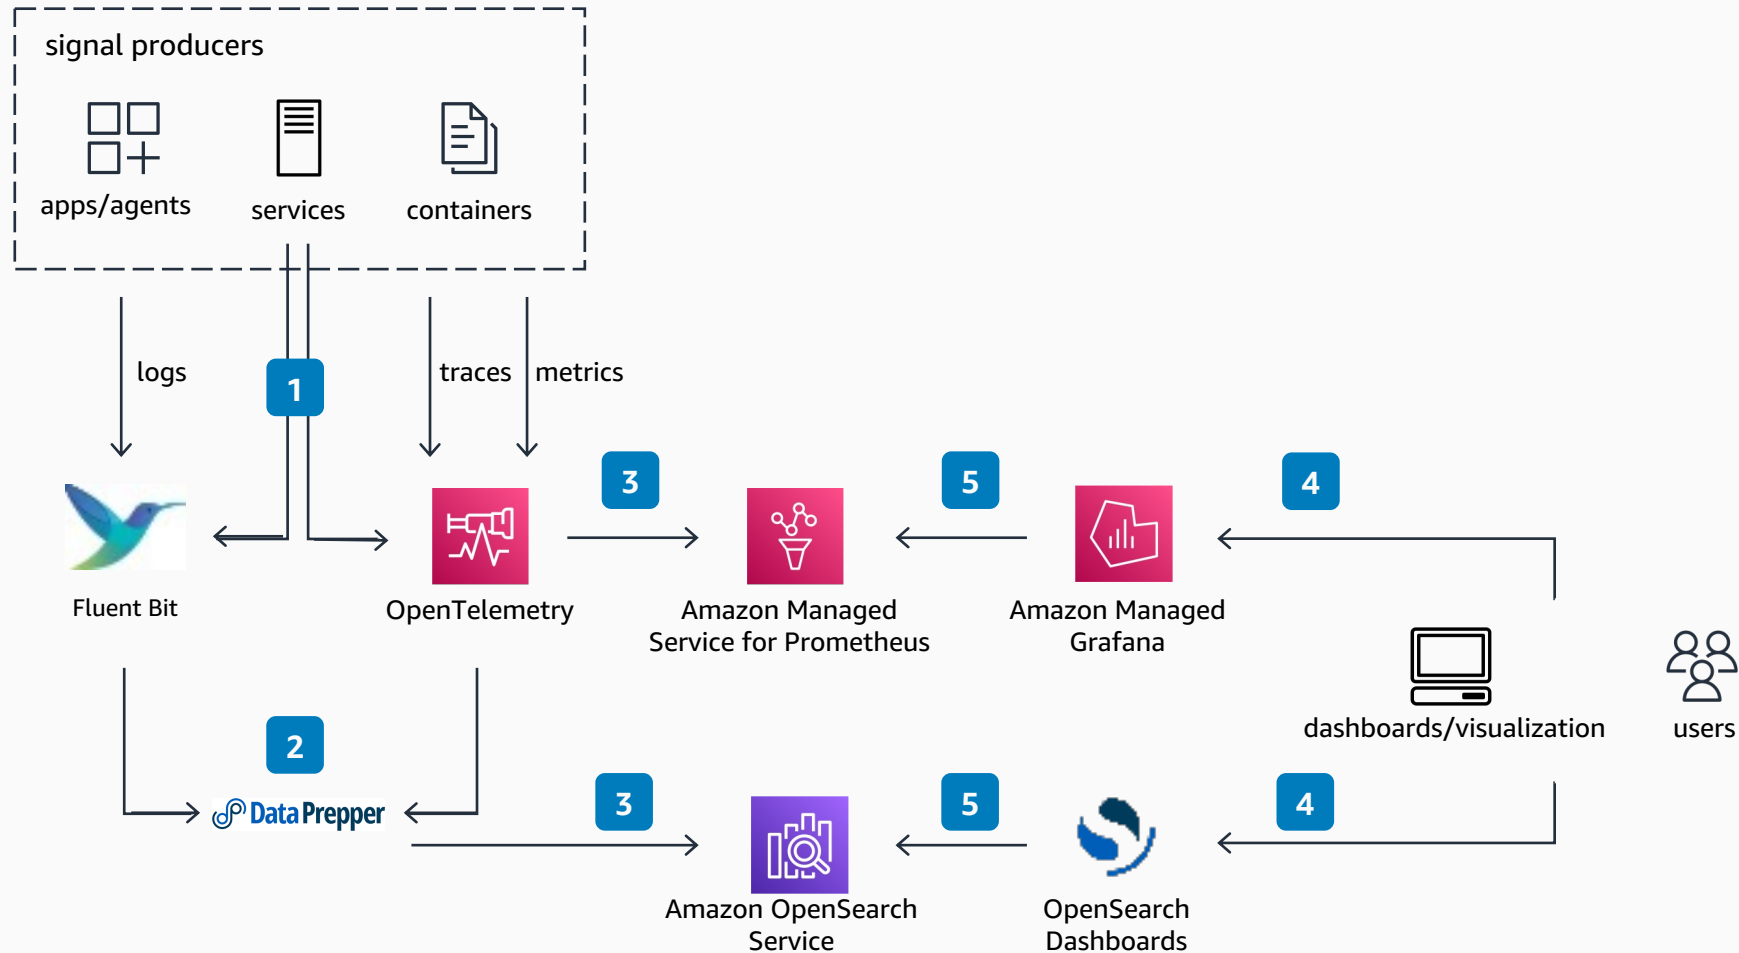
signal producers

apps/agents

services

containers

logs

1

traces

metrics

3

5

4

Fluent Bit

OpenTelemetry

Amazon Managed Service for Prometheus

Amazon Managed Grafana

dashboards/visualization

users

2

Data Prepper

3

5

4

Amazon OpenSearch Service

OpenSearch Dashboards